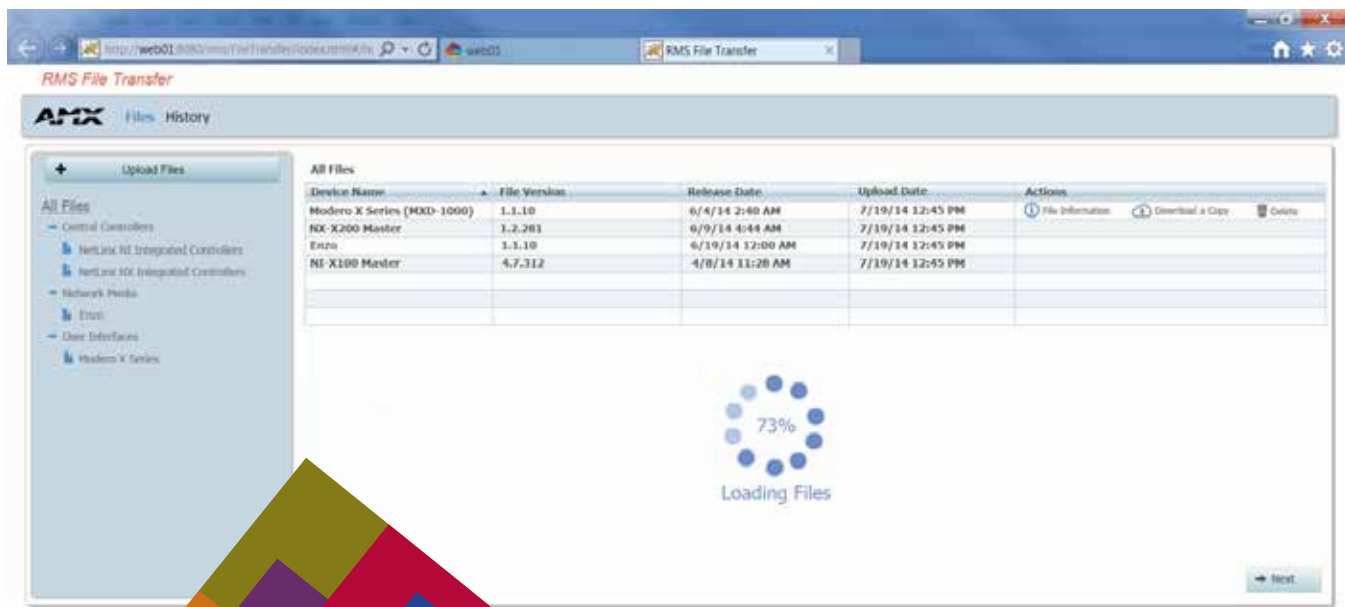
http://web01:8080/rms/FileTransfer/index.html#/fe
web01
RMS File Transfer

RMS File Transfer

AMX Files History

Upload Files

All Files
— Central Controllers
NetLinx NI Integrated Controllers
NetLinx NX Integrated Controllers
— Network Media
Enzo
— User Interfaces
Modero X Series

All Files

| Device Name | File Version | Release Date | Upload Date | Actions |
|---|---|---|---|---|
| Modero X Series (MXD-1000) | 1.1.10 | 6/4/14 2:40 AM | 7/19/14 12:45 PM | File Information  Download a Copy  Delete |
| NX-X200 Master | 1.2.281 | 6/9/14 4:44 AM | 7/19/14 12:45 PM | |
| Enzo | 1.1.10 | 6/19/14 12:00 AM | 7/19/14 12:45 PM | |
| NI-X100 Master | 4.7.312 | 4/8/14 11:28 AM | 7/19/14 12:45 PM | |

73%
Loading Files

Next